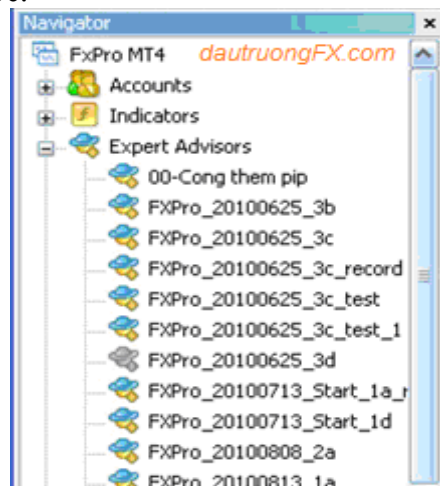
Navigator

FxPro MT4 dautruongFX.com

Accounts

Indicators

Expert Advisors

00-Cong them pip

FXPro_20100625_3b

FXPro_20100625_3c

FXPro_20100625_3c_record

FXPro_20100625_3c_test

FXPro_20100625_3c_test_1

FXPro_20100625_3d

FXPro_20100713_Start_1a_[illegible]

FXPro_20100713_Start_1d

FXPro_20100808_2a

FXPro_20100813_1a